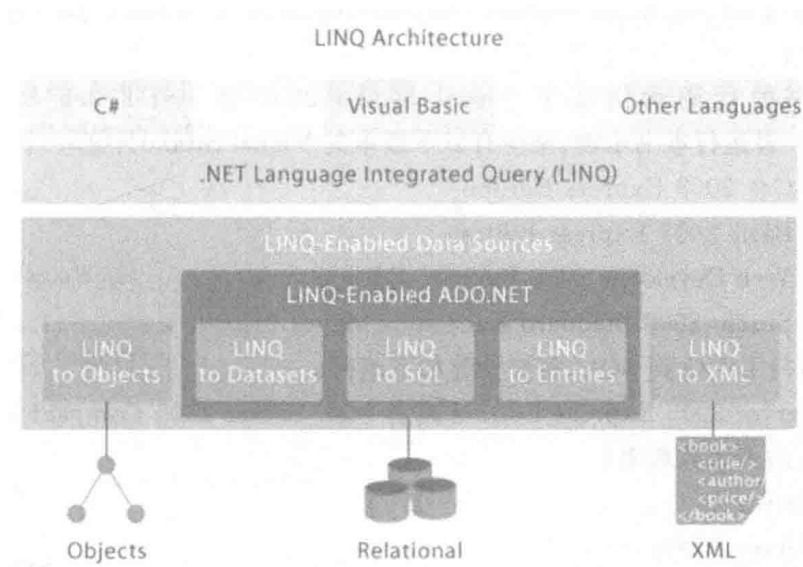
LINQ Architecture

C#

Visual Basic

Other Languages

.NET Language Integrated Query (LINQ)

LINQ-Enabled Data Sources

LINQ-Enabled ADO.NET

LINQ to Objects

LINQ to Datasets

LINQ to SQL

LINQ to Entities

LINQ to XML

<book>
<title/>
<author/>
<price/>
</book>

Objects

Relational

XML